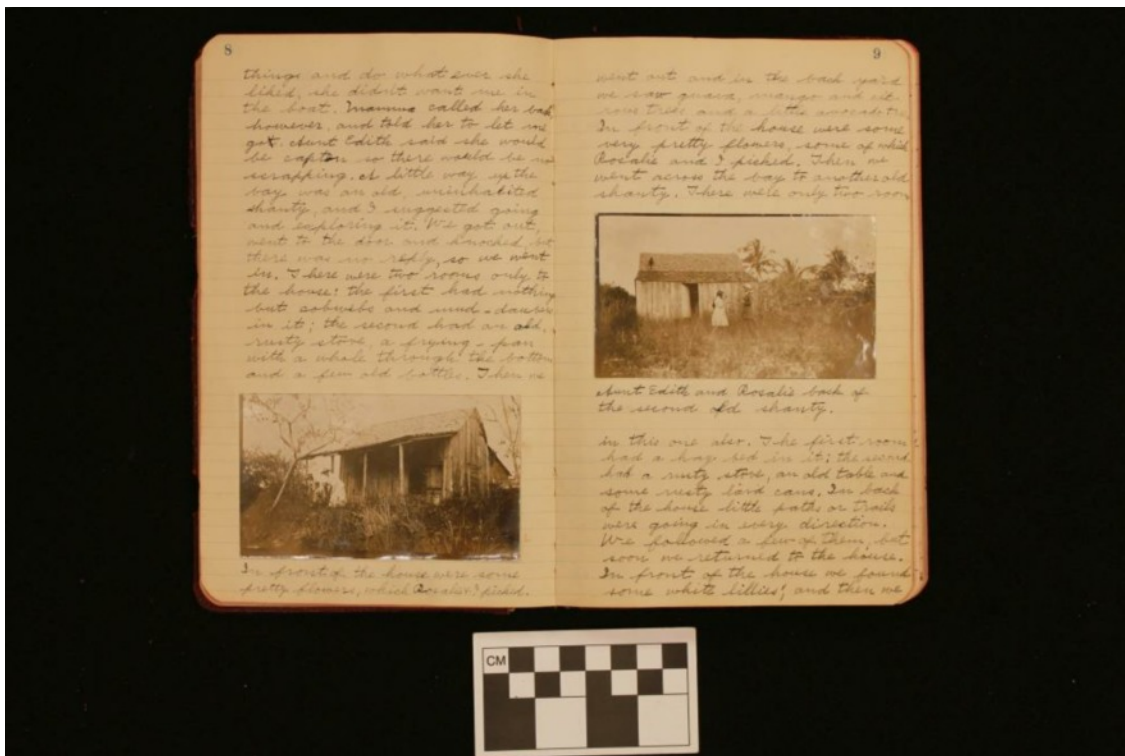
8

things and do whatever she liked, she didn't want me in the boat. Mamma called her back however, and told her to let me go. Aunt Edith said she would be captain, so there would be no scrapping. A little way up the bay was an old, uninhabited shanty, and I suggested going and exploring it. We got out, went to the door and knocked, but there was no reply, so we went in. There were two rooms only to the house: the first had nothing but cobwebs and mud-daubers in it; the second had an old, rusty stove, a frying-pan with a whole through the bottom and a few old bottles. Then we

In front of the house were some pretty flowers, which Rosalie & I picked.

9

went out and in the back yard we saw guava, mango and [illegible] some trees, and a little avocado tree. In front of the house were some very pretty flowers, some of which Rosalie and I picked. Then we went across the bay to another old shanty. There were only two rooms

Aunt Edith and Rosalie back of the second old shanty.

in this one also. The first room had a huge bed in it; the second had a rusty stove, an old table and some rusty lard cans. In back of the house little paths or trails were going in every direction. We followed a few of them, but soon we returned to the house. In front of the house we found some white lillies, and then we

CM